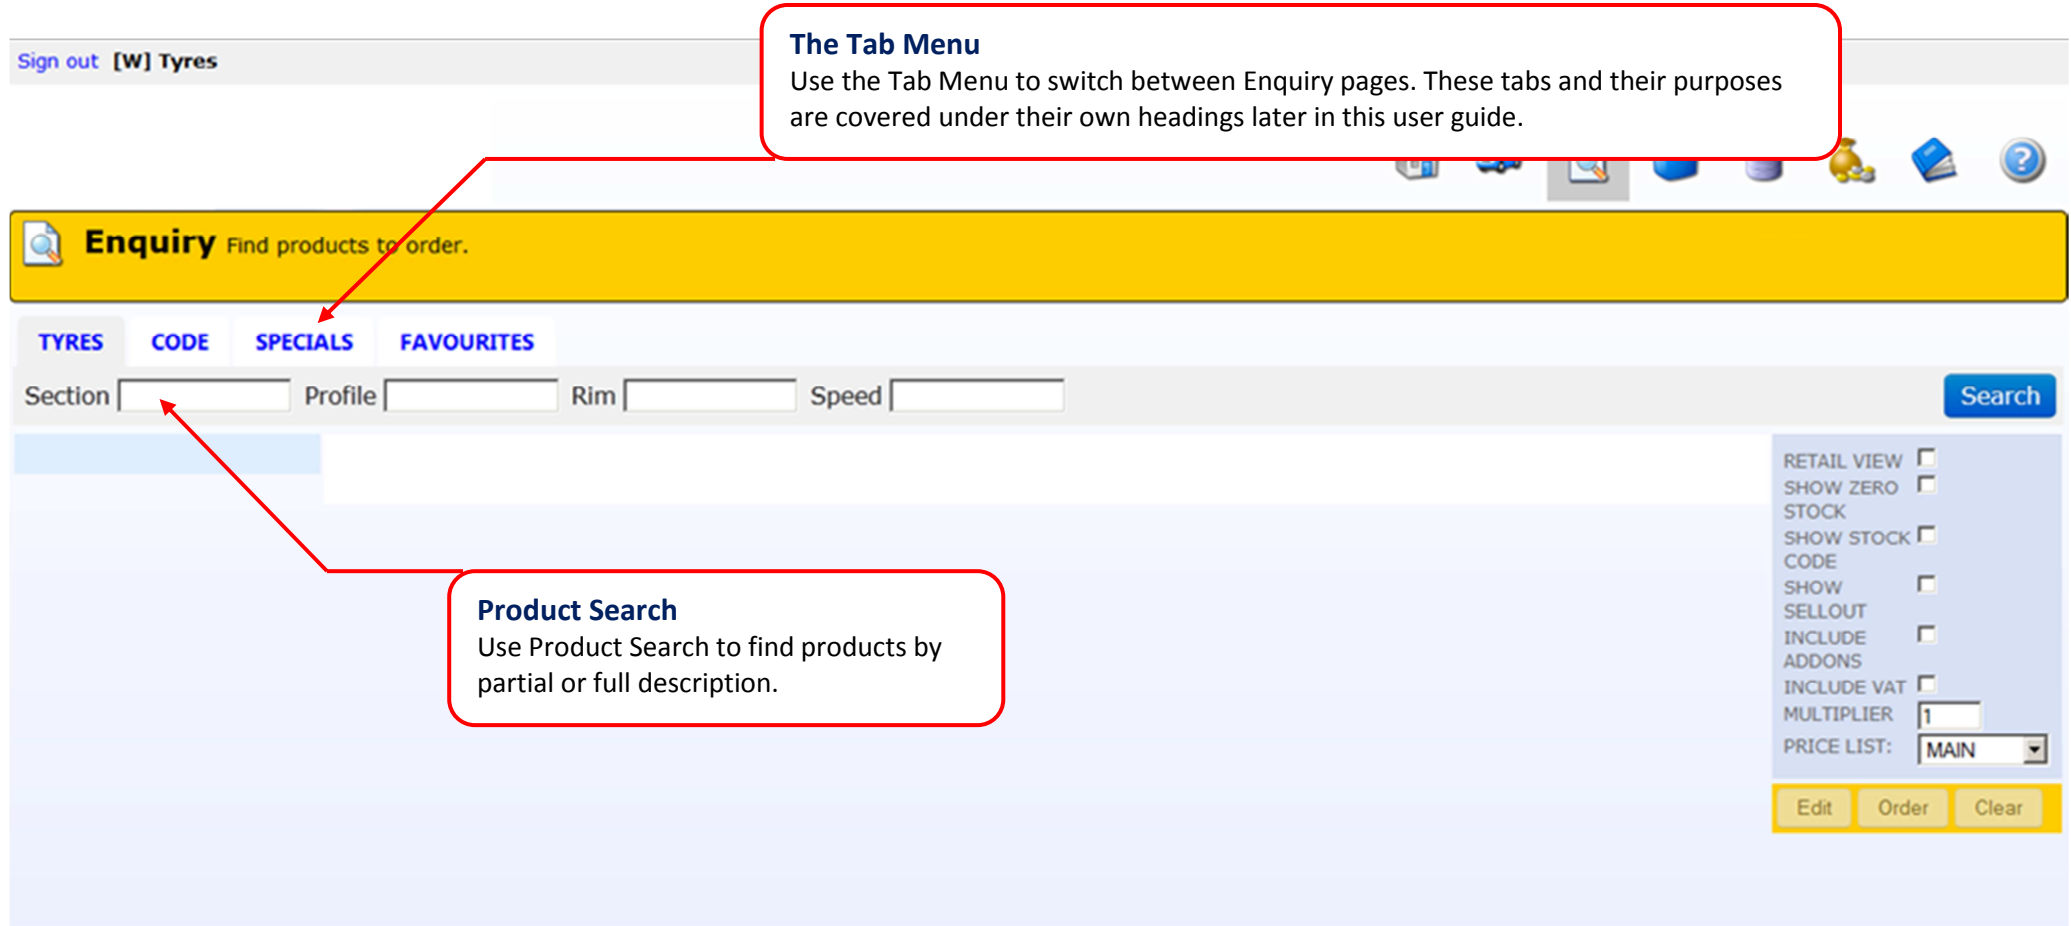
Sign out [W] Tyres

The Tab Menu
Use the Tab Menu to switch between Enquiry pages. These tabs and their purposes are covered under their own headings later in this user guide.

Enquiry Find products to order.

TYRES CODE SPECIALS FAVOURITES

Section Profile Rim Speed Search

RETAIL VIEW
SHOW ZERO STOCK
SHOW STOCK CODE
SHOW SELLOUT
INCLUDE ADDONS
INCLUDE VAT
MULTIPLIER 1
PRICE LIST: MAIN

Edit Order Clear

Product Search
Use Product Search to find products by partial or full description.